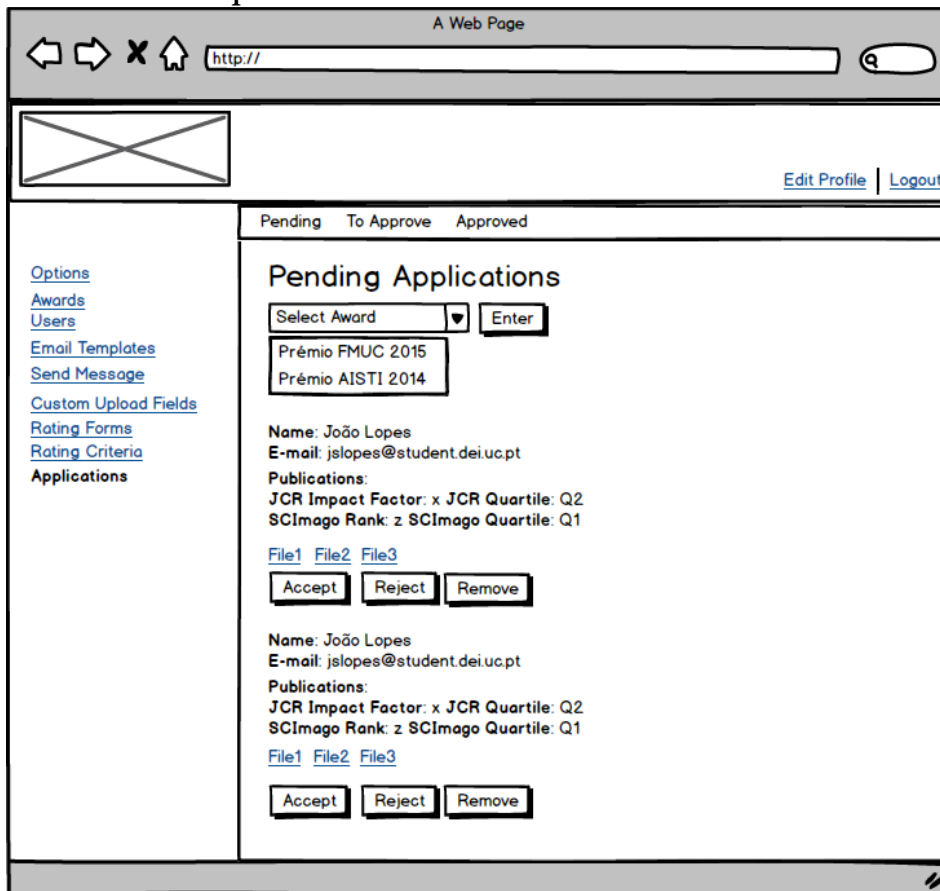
A Web Page

http://

Edit Profile | Logout

Pending To Approve Approved

Options
Awards
Users
Email Templates
Send Message
Custom Upload Fields
Rating Forms
Rating Criteria
Applications

Pending Applications

Select Award
Enter

Prémio FMUC 2015
Prémio AISTI 2014

**Name**: João Lopes
**E-mail**: jslopes@student.dei.uc.pt
**Publications**:
**JCR Impact Factor**: x **JCR Quartile**: Q2
**SCImago Rank**: z **SCImago Quartile**: Q1

File1 File2 File3

Accept Reject Remove

**Name**: João Lopes
**E-mail**: jslopes@student.dei.uc.pt
**Publications**:
**JCR Impact Factor**: x **JCR Quartile**: Q2
**SCImago Rank**: z **SCImago Quartile**: Q1

File1 File2 File3

Accept Reject Remove